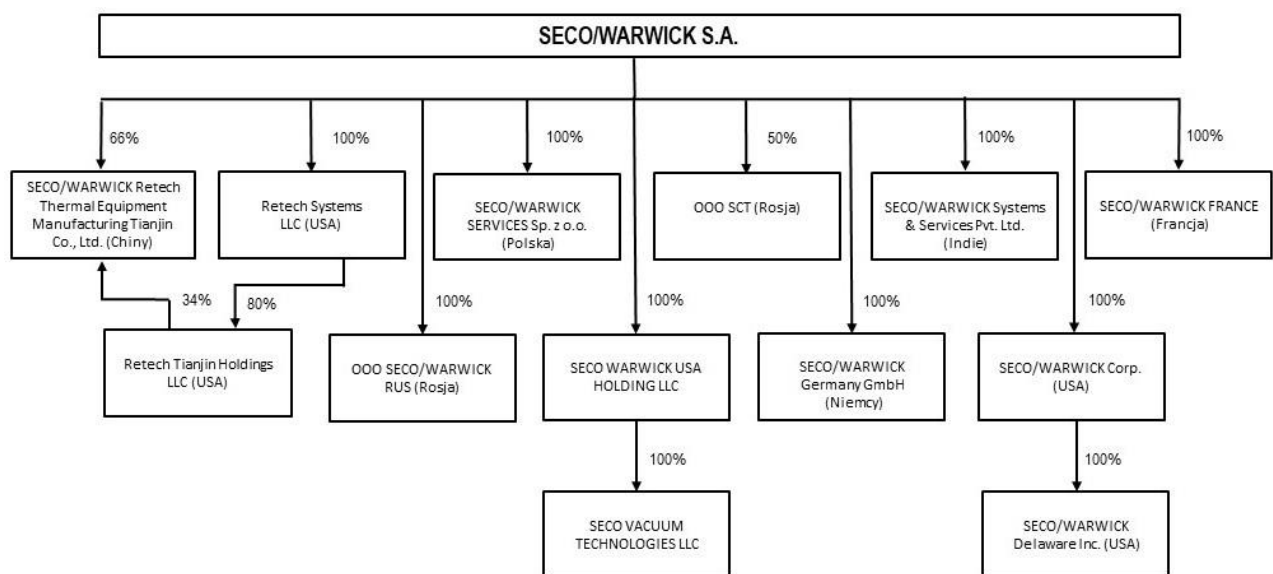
SECO/WARWICK S.A.

66%

SECO/WARWICK Retech Thermal Equipment Manufacturing Tianjin Co., Ltd. (Chiny)

100%

Retech Systems LLC (USA)

100%

SECO/WARWICK SERVICES Sp. z o.o. (Polska)

50%

OOO SCT (Rosja)

100%

SECO/WARWICK Systems & Services Pvt. Ltd. (Indie)

100%

SECO/WARWICK FRANCE (Francja)

34%

80%

Retech Tianjin Holdings LLC (USA)

100%

OOO SECO/WARWICK RUS (Rosja)

100%

SECO WARWICK USA HOLDING LLC

100%

SECO/WARWICK Germany GmbH (Niemcy)

100%

SECO/WARWICK Corp. (USA)

100%

SECO VACUUM TECHNOLOGIES LLC

100%

SECO/WARWICK Delaware Inc. (USA)